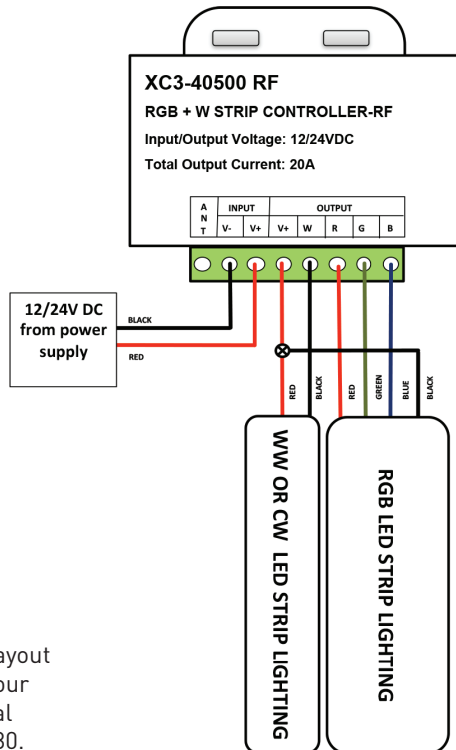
XC3-40500 RF
RGB + W STRIP CONTROLLER-RF
Input/Output Voltage: 12/24VDC
Total Output Current: 20A

| A N T | INPUT | | OUTPUT | | | | | |
|---|---|---|---|---|---|---|---|---|
| | V- | V+ | V+ | W | R | G | B |

12/24V DC from power supply

BLACK
RED

RED
BLACK
RED
GREEN
BLUE
BLACK

WW OR CW LED STRIP LIGHTING

RGB LED STRIP LIGHTING

ayout
our
al
30.